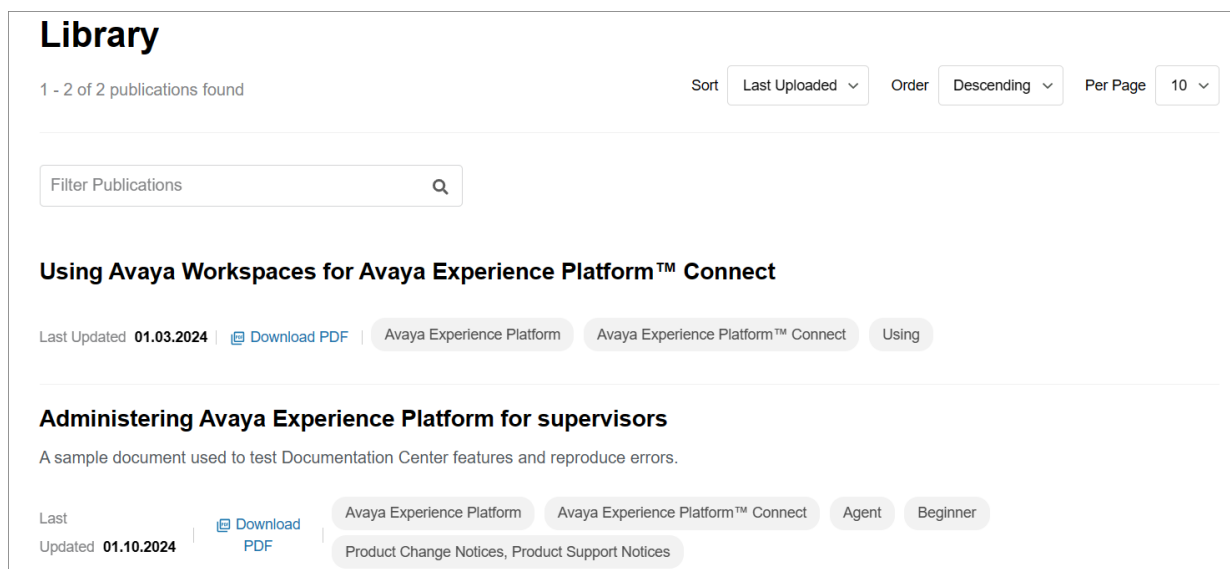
Library

1 - 2 of 2 publications found

Sort Last Uploaded Order Descending Per Page 10

Filter Publications

Using Avaya Workspaces for Avaya Experience Platform™ Connect

Last Updated 01.03.2024 | Download PDF | Avaya Experience Platform Avaya Experience Platform™ Connect Using

Administering Avaya Experience Platform for supervisors

A sample document used to test Documentation Center features and reproduce errors.

Last Updated 01.10.2024 | Download PDF | Avaya Experience Platform Avaya Experience Platform™ Connect Agent Beginner Product Change Notices, Product Support Notices